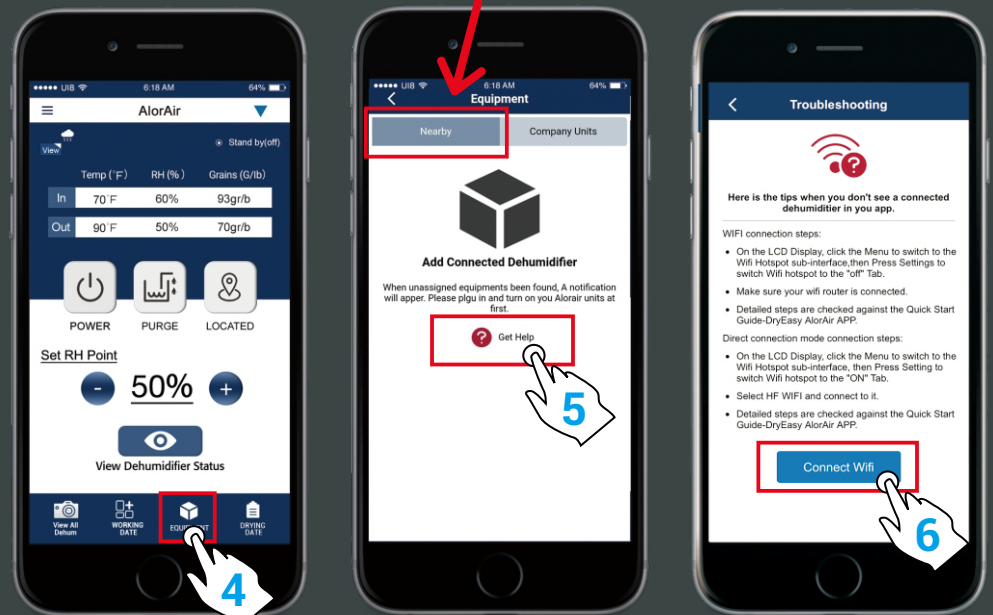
UIB 6:18 AM 64%

AlorAir

View

Stand by(off)

| | Temp (°F) | RH (%) | Grains (G/lb) |
|---|---|---|---|
| In | 70°F | 60% | 93gr/b |
| Out | 90°F | 50% | 70gr/b |

POWER

PURGE

LOCATED

Set RH Point

50%

View Dehumidifier Status

View All Dehum

WORKING DATE

EQUIPMENT

DRYING DATE

4

UIB 6:18 AM 64%

Equipment

Nearby

Company Units

Add Connected Dehumidifier

When unassigned equipments been found, A notification will apper. Please plgu in and turn on you Alorair units at first.

Get Help

5

Troubleshooting

Here is the tips when you don't see a connected dehumiditier in you app.

WIFI connection steps:

On the LCD Display, click the Menu to switch to the Wifi Hotspot sub-interface,then Press Settings to switch Wifi hotspot to the "off" Tab.

Make sure your wifi router is connected.

Detailed steps are checked against the Quick Start Guide-DryEasy AlorAir APP.

Direct connection mode connection steps:

On the LCD Display, click the Menu to switch to the Wifi Hotspot sub-interface, then Press Setting to switch Wifi hotspot to the "ON" Tab.

Select HF WIFI and connect to it.

Detailed steps are checked against the Quick Start Guide-DryEasy AlorAir APP.

Connect Wifi

6